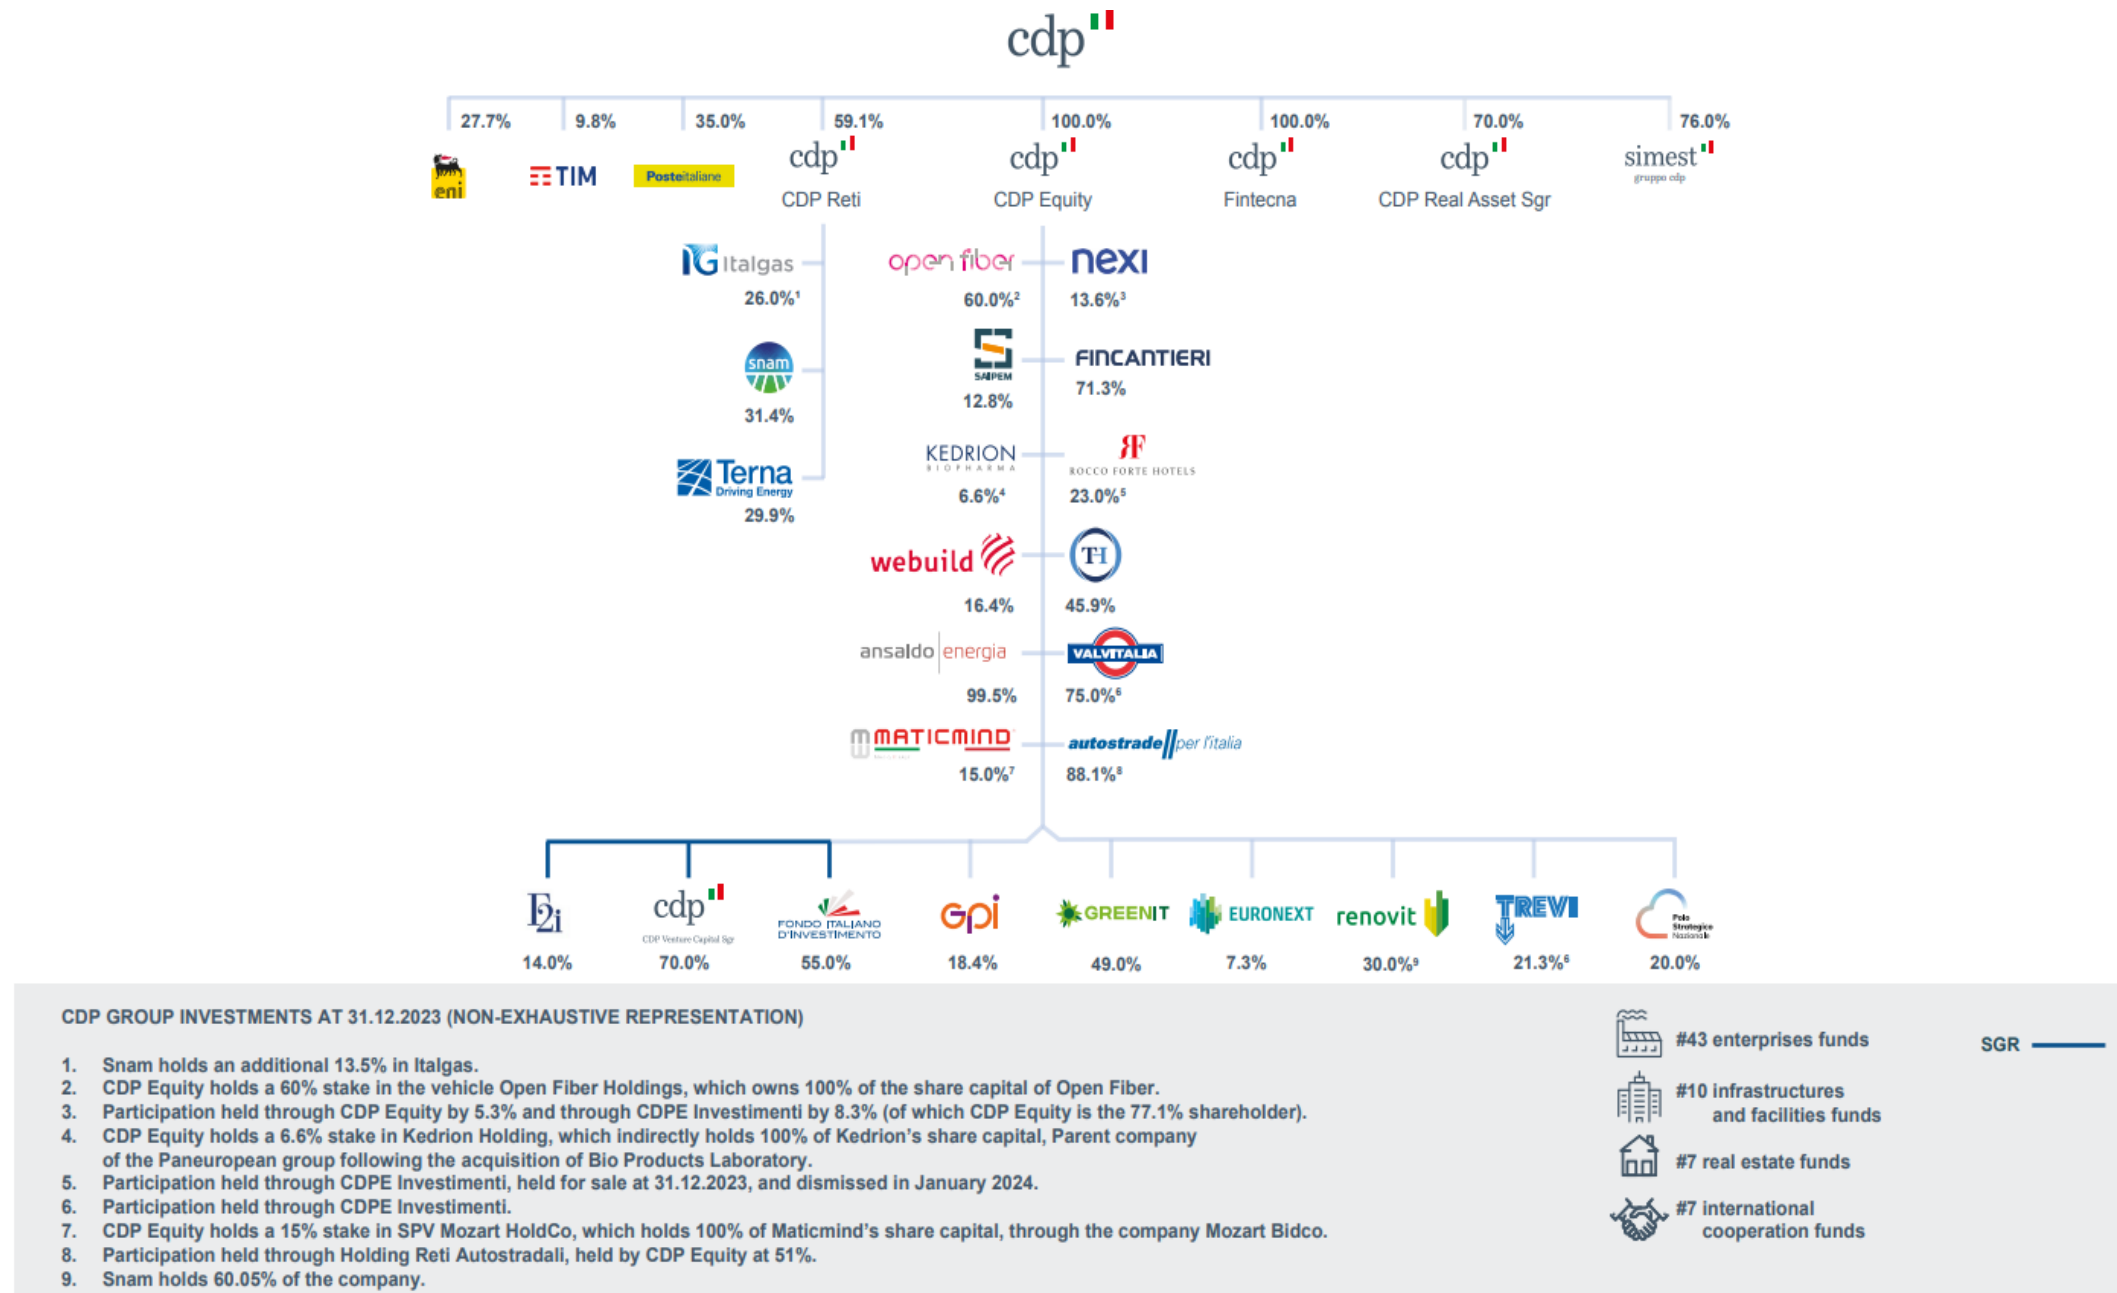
cdp

27.7% 9.8% 35.0% 59.1% 100.0% 100.0% 70.0% 76.0%

eni TIM Posteitaliane cdp CDP Reti cdp CDP Equity cdp Fintecna cdp CDP Real Asset Sgr simest gruppo cdp

Italgas 26.0%¹

snam 31.4%

Terna Driving Energy 29.9%

open fiber 60.0%²

nexi 13.6%³

SAIPEM 12.8%

FINCANTIERI 71.3%

KEDRION BIOPHARMA 6.6%⁴

RF ROCCO FORTE HOTELS 23.0%⁵

webuild 16.4%

TH 45.9%

ansaldo energia 99.5%

VALVITALIA 75.0%⁶

MATICMIND 15.0%⁷

autostrade per l'italia 88.1%⁸

F2i 14.0%

cdp CDP Venture Capital Sgr 70.0%

FONDO ITALIANO D'INVESTIMENTO 55.0%

Gpi 18.4%

GREENIT 49.0%

EURONEXT 7.3%

renovit 30.0%⁹

TREVI 21.3%⁶

Polo Strategico Nazionale 20.0%

CDP GROUP INVESTMENTS AT 31.12.2023 (NON-EXHAUSTIVE REPRESENTATION)

1. Snam holds an additional 13.5% in Italgas.
2. CDP Equity holds a 60% stake in the vehicle Open Fiber Holdings, which owns 100% of the share capital of Open Fiber.
3. Participation held through CDP Equity by 5.3% and through CDPE Investimenti by 8.3% (of which CDP Equity is the 77.1% shareholder).
4. CDP Equity holds a 6.6% stake in Kedrion Holding, which indirectly holds 100% of Kedrion's share capital, Parent company of the Paneuropean group following the acquisition of Bio Products Laboratory.
5. Participation held through CDPE Investimenti, held for sale at 31.12.2023, and dismissed in January 2024.
6. Participation held through CDPE Investimenti.
7. CDP Equity holds a 15% stake in SPV Mozart HoldCo, which holds 100% of Maticmind's share capital, through the company Mozart Bidco.
8. Participation held through Holding Reti Autostradali, held by CDP Equity at 51%.
9. Snam holds 60.05% of the company.

#43 enterprises funds

#10 infrastructures and facilities funds

#7 real estate funds

#7 international cooperation funds

SGR